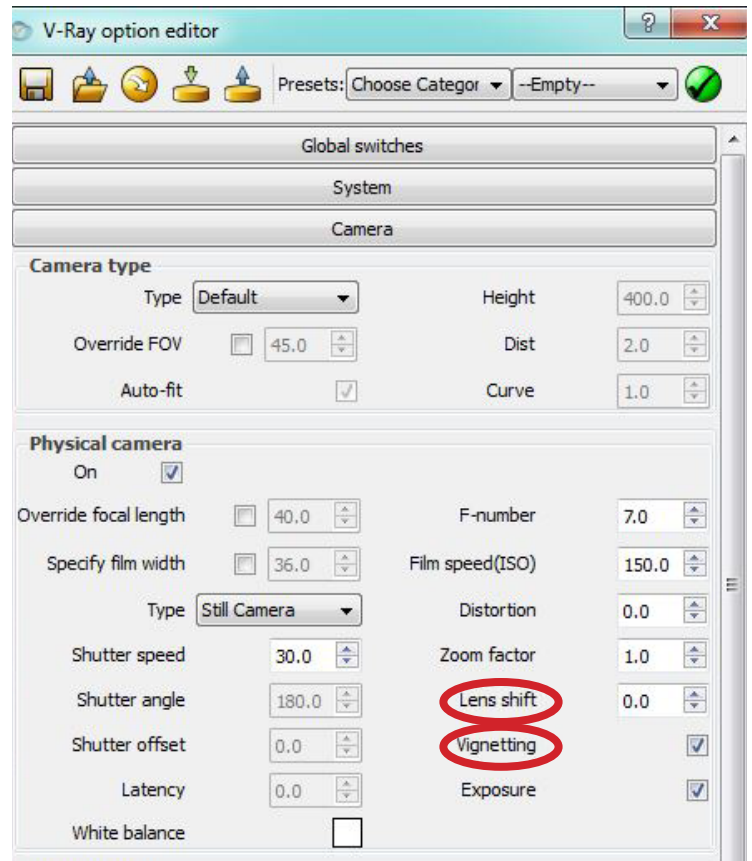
V-Ray option editor

?

X

Presets: Choose Categor --Empty--

Global switches

System

Camera

Camera type

Type Default

Height 400.0

Override FOV 45.0

Dist 2.0

Auto-fit

Curve 1.0

Physical camera

On

Override focal length 40.0

F-number 7.0

Specify film width 36.0

Film speed(ISO) 150.0

Type Still Camera

Distortion 0.0

Shutter speed 30.0

Zoom factor 1.0

Shutter angle 180.0

Lens shift 0.0

Shutter offset 0.0

Vignetting

Latency 0.0

Exposure

White balance